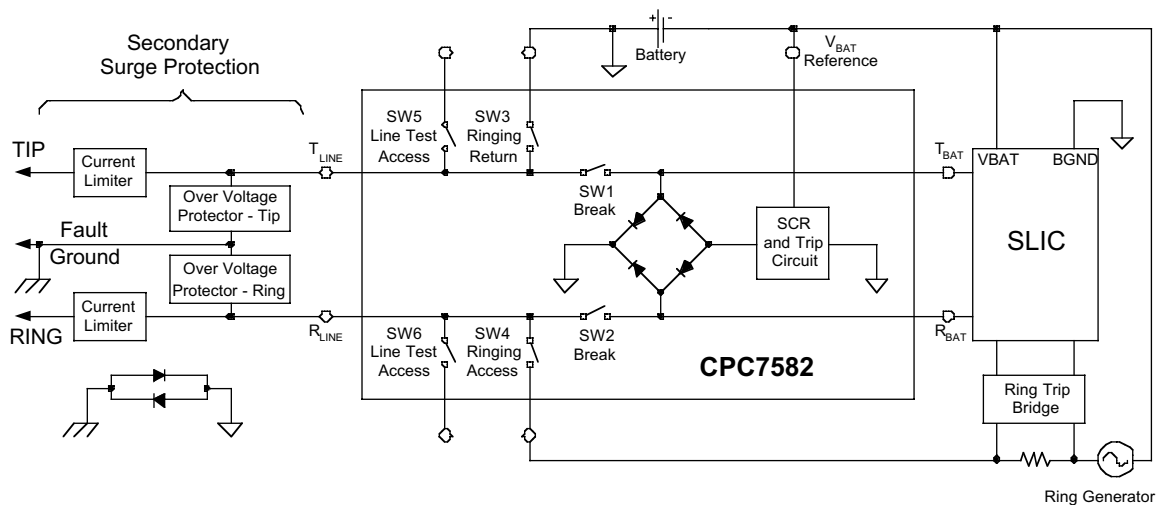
Secondary Surge Protection

TIP

Current Limiter

Over Voltage Protector - Tip

Fault Ground

Over Voltage Protector - Ring

Current Limiter

RING

$T_{LINE}$

$R_{LINE}$

SW5 Line Test Access

SW3 Ringing Return

Battery

$V_{BAT}$ Reference

SW1 Break

SCR and Trip Circuit

SW6 Line Test Access

SW4 Ringing Access

SW2 Break

CPC7582

$T_{BAT}$

VBAT

BGND

SLIC

$R_{BAT}$

Ring Trip Bridge

Ring Generator